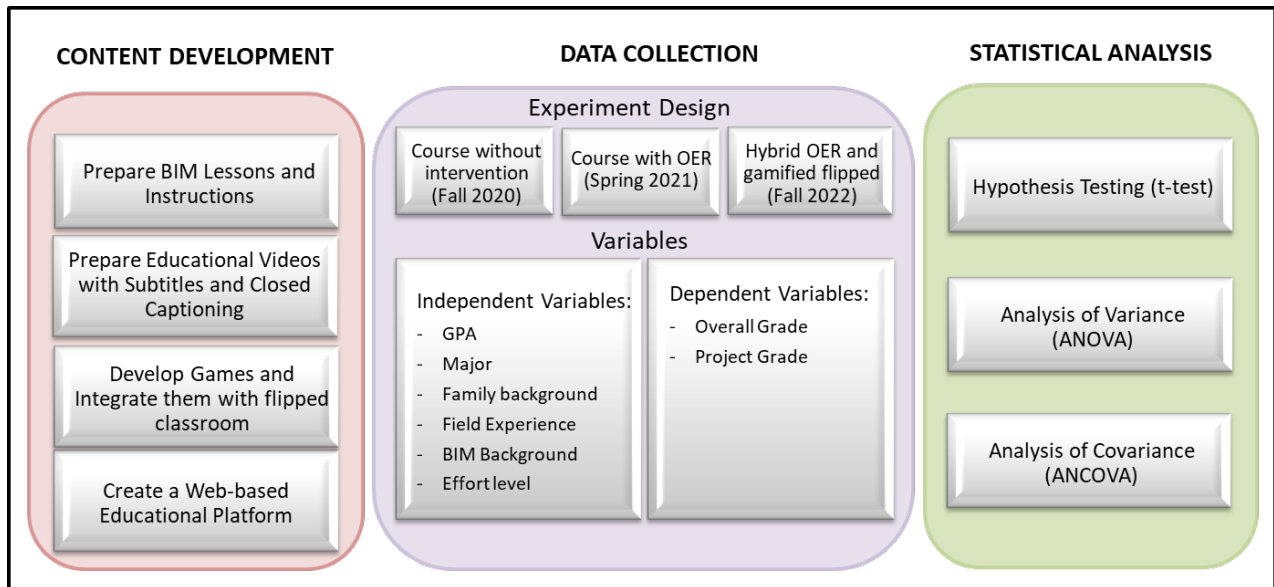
CONTENT DEVELOPMENT

Prepare BIM Lessons and Instructions

Prepare Educational Videos with Subtitles and Closed Captioning

Develop Games and Integrate them with flipped classroom

Create a Web-based Educational Platform

DATA COLLECTION

Experiment Design

Course without intervention (Fall 2020)

Course with OER (Spring 2021)

Hybrid OER and gamified flipped (Fall 2022)

Variables

Independent Variables:
- GPA
- Major
- Family background
- Field Experience
- BIM Background
- Effort level

Dependent Variables:
- Overall Grade
- Project Grade

STATISTICAL ANALYSIS

Hypothesis Testing (t-test)

Analysis of Variance (ANOVA)

Analysis of Covariance (ANCOVA)